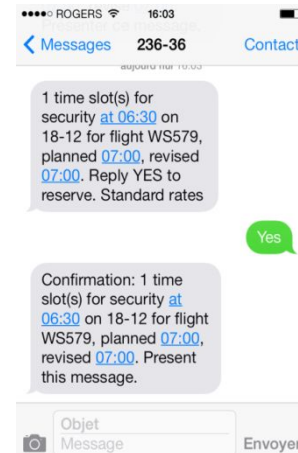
●●●●○ ROGERS 16:03

Messages 236-36 Contact

aujourd'hui 16:03

1 time slot(s) for security at 06:30 on 18-12 for flight WS579, planned 07:00, revised 07:00. Reply YES to reserve. Standard rates

Yes

Confirmation: 1 time slot(s) for security at 06:30 on 18-12 for flight WS579, planned 07:00, revised 07:00. Present this message.

Objet
Message

Envoyer